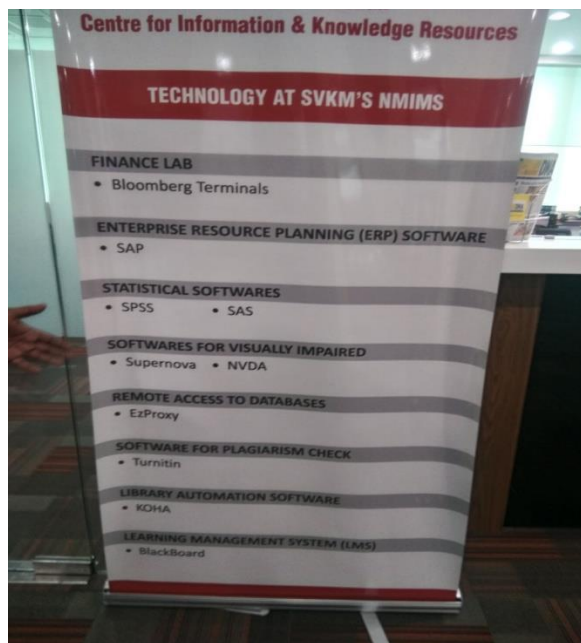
Centre for Information & Knowledge Resources

TECHNOLOGY AT SVKM'S NMIMS

FINANCE LAB
• Bloomberg Terminals

ENTERPRISE RESOURCE PLANNING (ERP) SOFTWARE
• SAP

STATISTICAL SOFTWARES
• SPSS • SAS

SOFTWARES FOR VISUALLY IMPAIRED
• Supernova • NVDA

REMOTE ACCESS TO DATABASES
• EzProxy

SOFTWARE FOR PLAGIARISM CHECK
• Turnitin

LIBRARY AUTOMATION SOFTWARE
• KOHA

LEARNING MANAGEMENT SYSTEM (LMS)
• BlackBoard